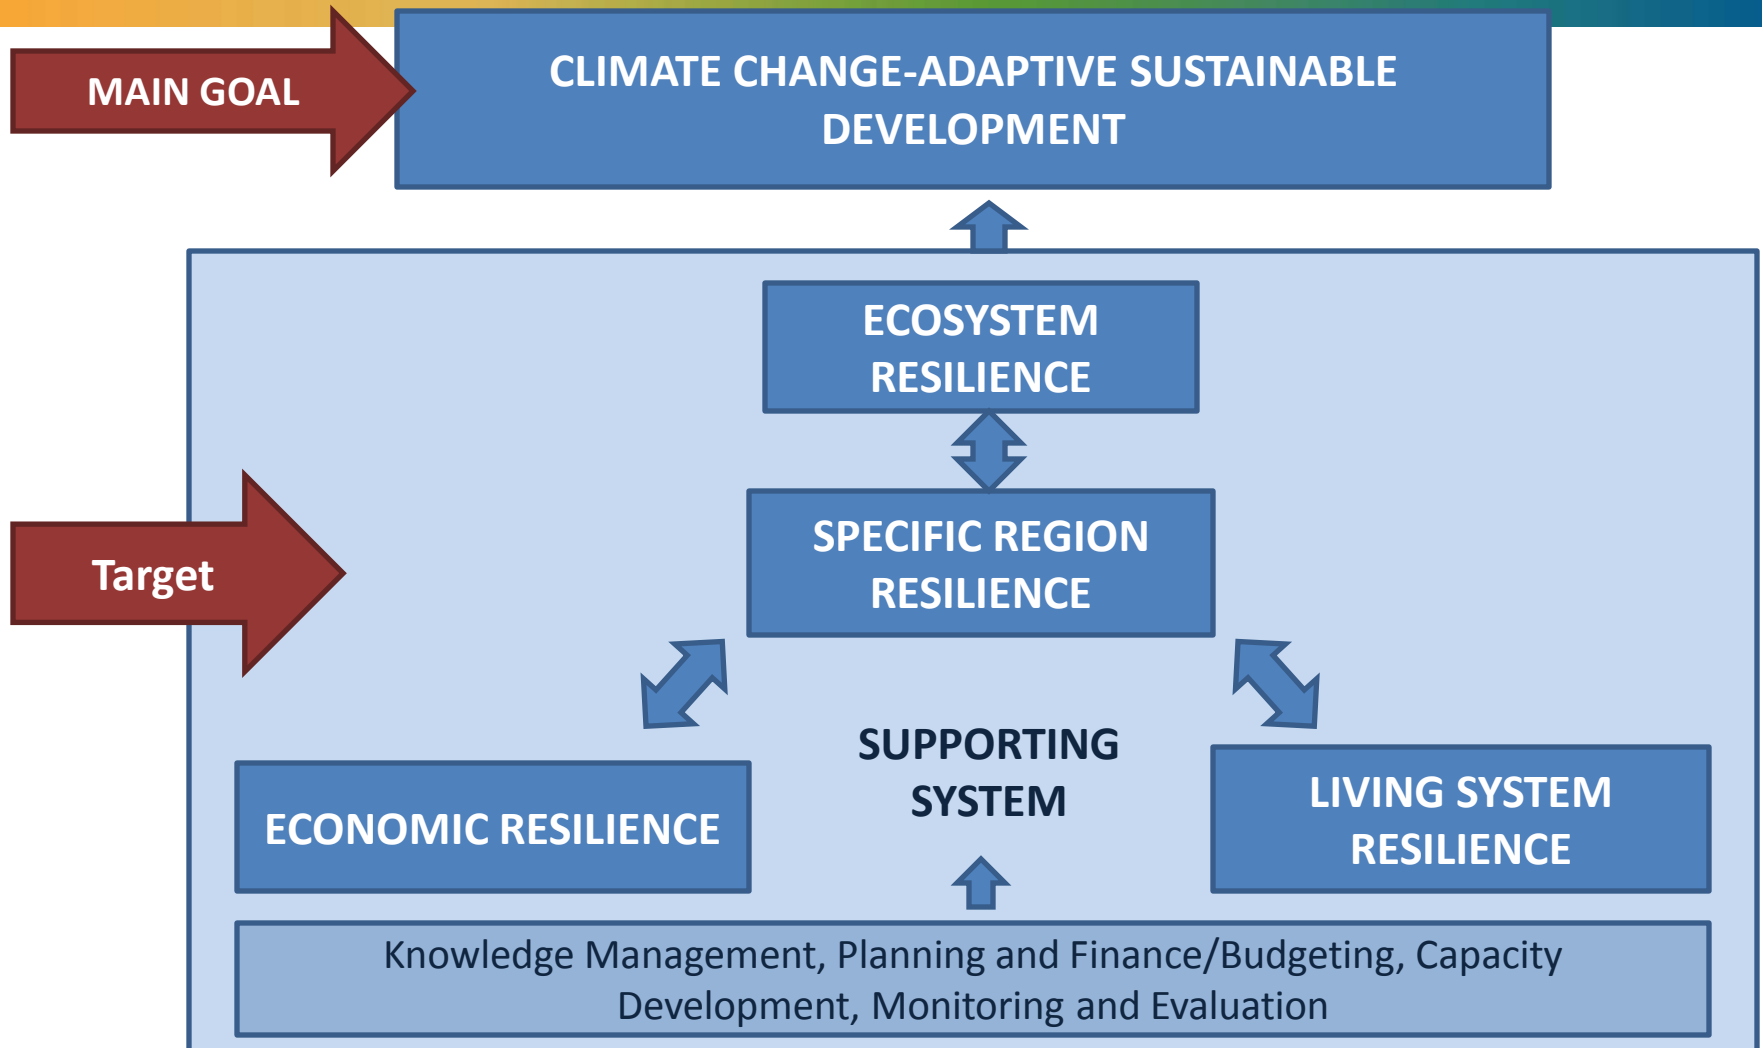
MAIN GOAL

CLIMATE CHANGE-ADAPTIVE SUSTAINABLE DEVELOPMENT

ECOSYSTEM RESILIENCE

Target

SPECIFIC REGION RESILIENCE

SUPPORTING SYSTEM

ECONOMIC RESILIENCE

LIVING SYSTEM RESILIENCE

Knowledge Management, Planning and Finance/Budgeting, Capacity Development, Monitoring and Evaluation